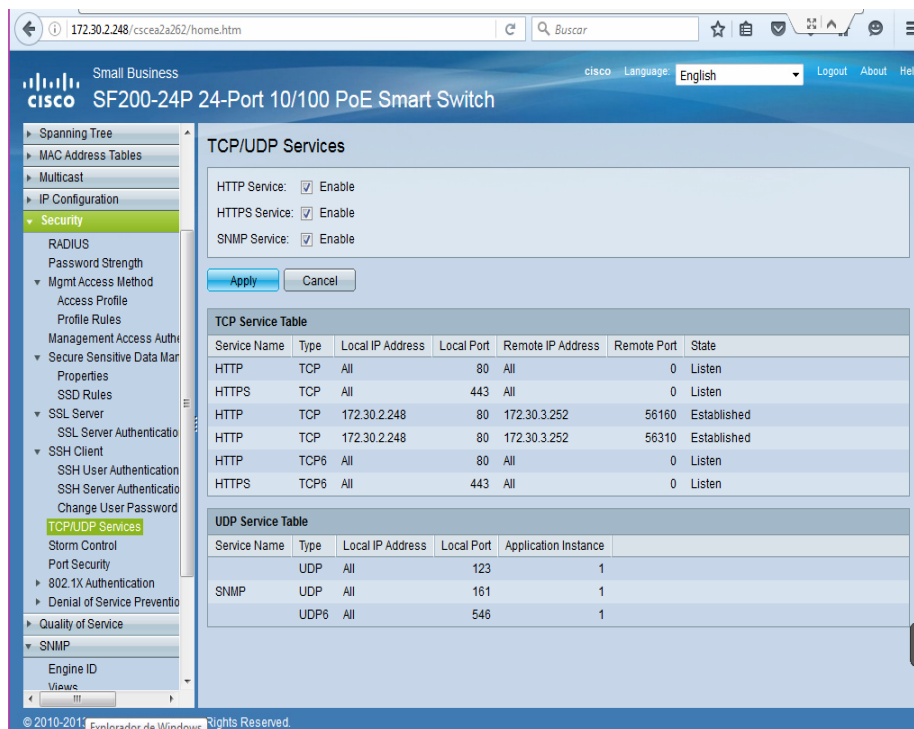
172.30.2.248/cscea2a262/home.htm

Buscar

Small Business
cisco SF200-24P 24-Port 10/100 PoE Smart Switch

cisco Language: English Logout About Hel

Spanning Tree
MAC Address Tables
Multicast
IP Configuration
Security
RADIUS
Password Strength
Mgmt Access Method
Access Profile
Profile Rules
Management Access Authe
Secure Sensitive Data Mar
Properties
SSD Rules
SSL Server
SSL Server Authenticatio
SSH Client
SSH User Authentication
SSH Server Authenticatio
Change User Password
TCP/UDP Services
Storm Control
Port Security
802.1X Authentication
Denial of Service Preventio
Quality of Service
SNMP
Engine ID
Views

TCP/UDP Services

HTTP Service: Enable
HTTPS Service: Enable
SNMP Service: Enable

Apply Cancel

TCP Service Table

| Service Name | Type | Local IP Address | Local Port | Remote IP Address | Remote Port | State |
|---|---|---|---|---|---|---|
| HTTP | TCP | All | 80 | All | 0 | Listen |
| HTTPS | TCP | All | 443 | All | 0 | Listen |
| HTTP | TCP | 172.30.2.248 | 80 | 172.30.3.252 | 56160 | Established |
| HTTP | TCP | 172.30.2.248 | 80 | 172.30.3.252 | 56310 | Established |
| HTTP | TCP6 | All | 80 | All | 0 | Listen |
| HTTPS | TCP6 | All | 443 | All | 0 | Listen |

UDP Service Table

| Service Name | Type | Local IP Address | Local Port | Application Instance |
|---|---|---|---|---|
| | UDP | All | 123 | 1 |
| SNMP | UDP | All | 161 | 1 |
| | UDP6 | All | 546 | 1 |

© 2010-201 Explorador de Windows Rights Reserved.